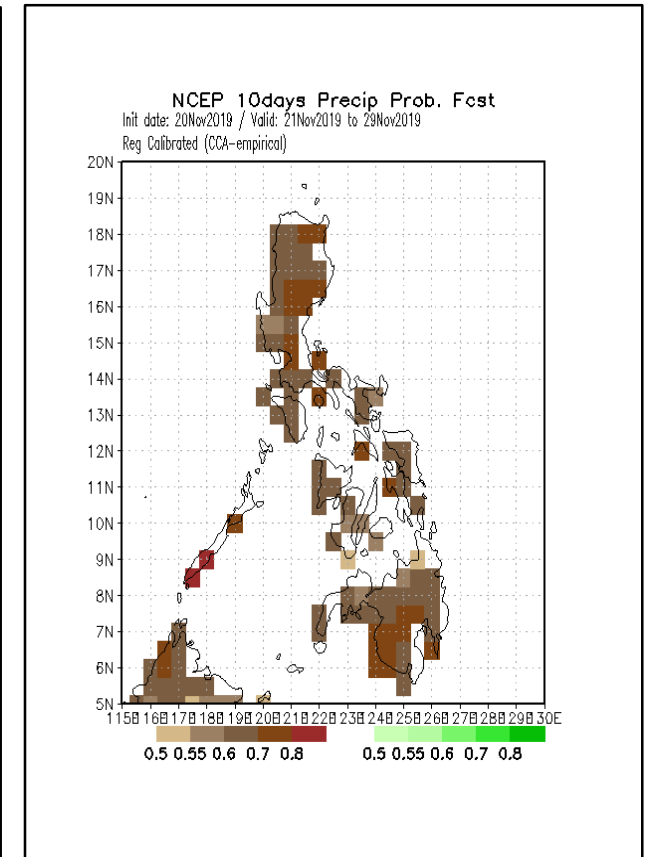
NCEP 10days Precip Prob. Fcst
Init date: 20Nov2019 / Valid: 21Nov2019 to 29Nov2019
Reg Calibrated (CCA-empirical)

20N
19N
18N
17N
16N
15N
14N
13N
12N
11N
10N
9N
8N
7N
6N
5N

115E 116E 117E 118E 119E 120E 121E 122E 123E 124E 125E 126E 127E 128E 129E 130E

0.5 0.55 0.6 0.7 0.8

0.5 0.55 0.6 0.7 0.8